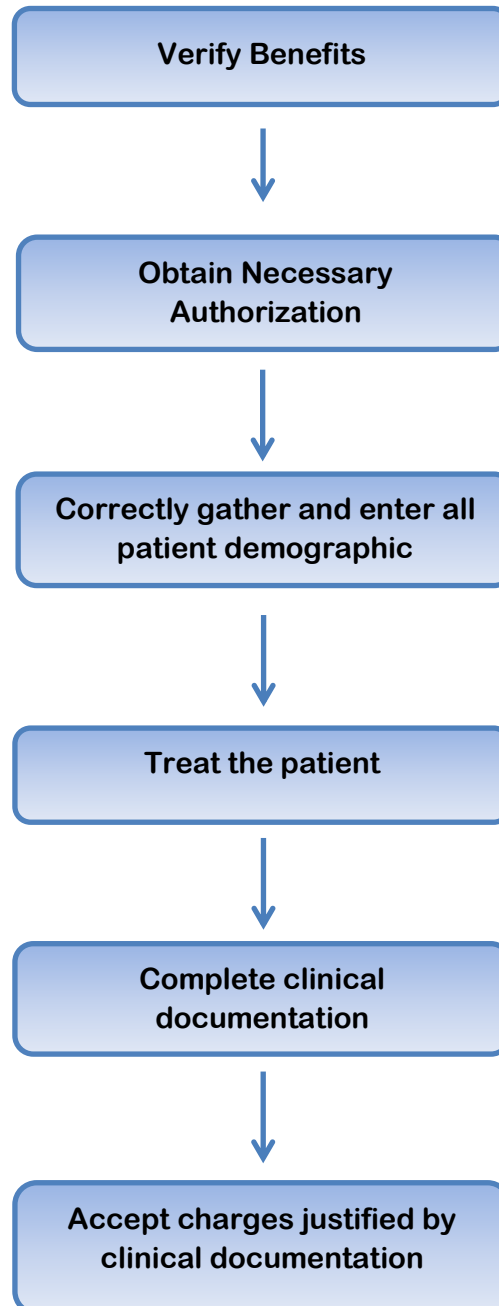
Verify Benefits

Obtain Necessary Authorization

Correctly gather and enter all patient demographic

Treat the patient

Complete clinical documentation

Accept charges justified by clinical documentation